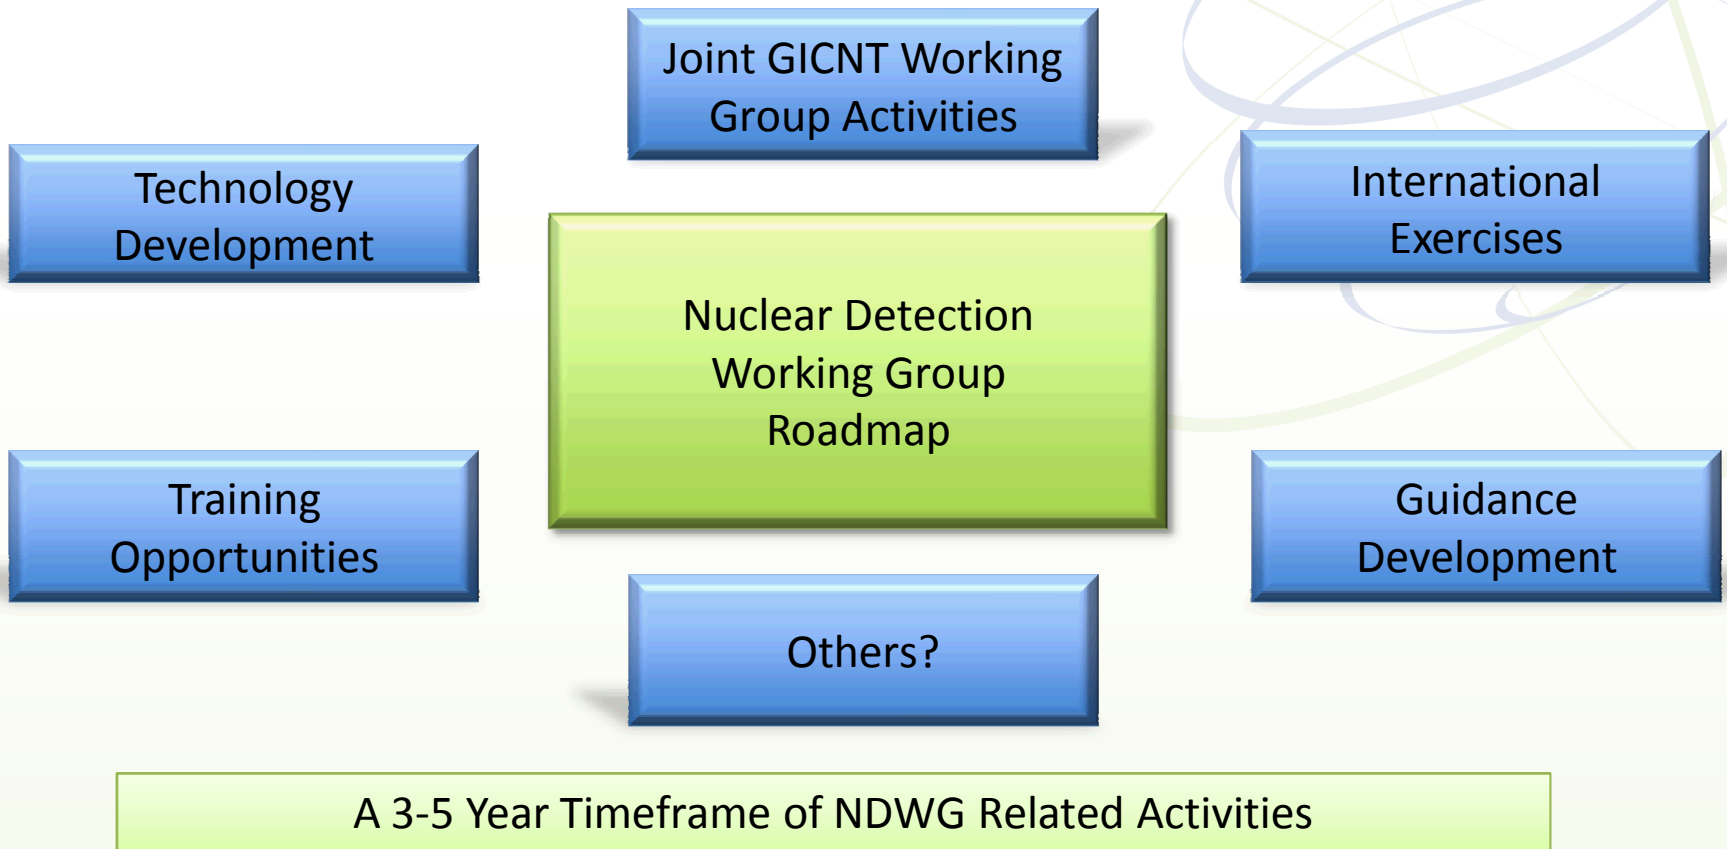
Joint GICNT Working Group Activities

Technology Development

International Exercises

Nuclear Detection Working Group Roadmap

Training Opportunities

Guidance Development

Others?

A 3-5 Year Timeframe of NDWG Related Activities